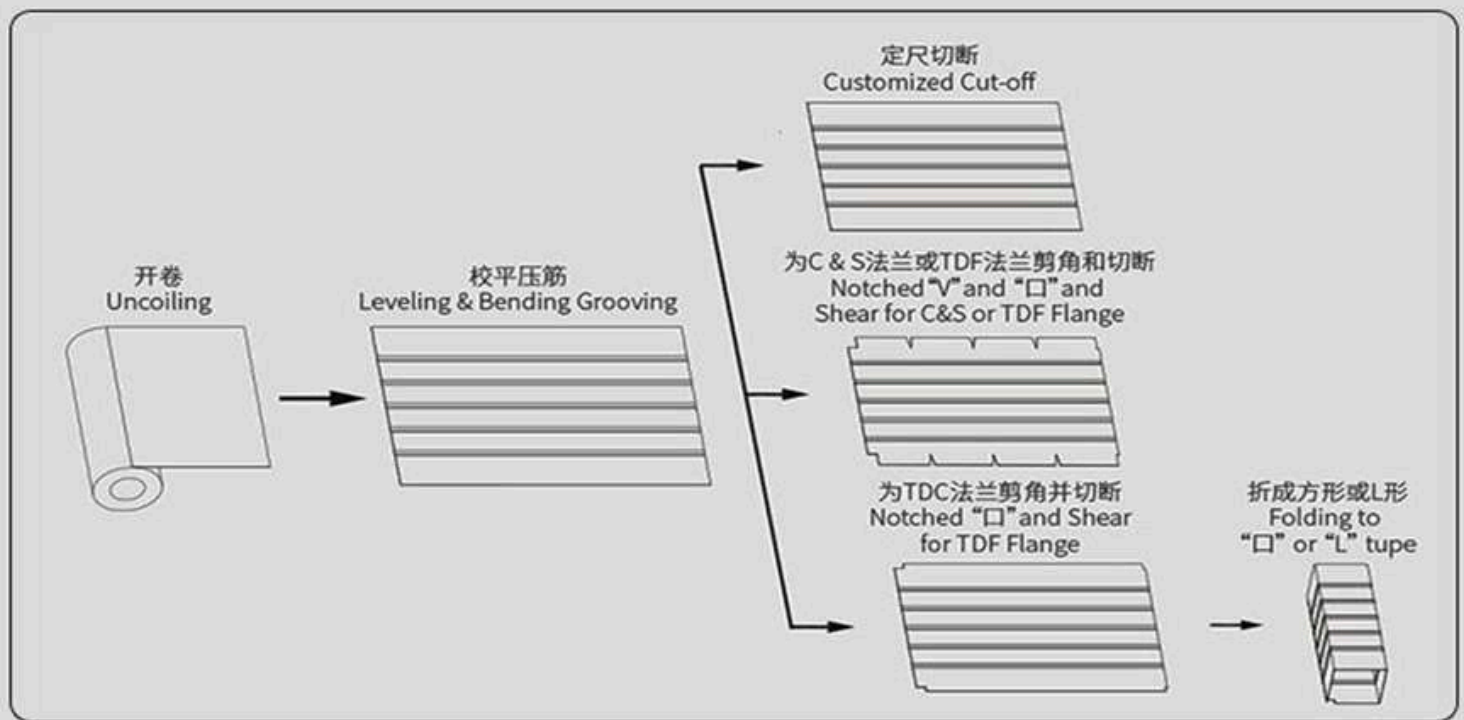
定尺切断
Customized Cut-off

开卷
Uncoiling

校平压筋
Leveling & Bending Grooving

为C & S法兰或TDF法兰剪角和切断
Notched "V" and "口" and
Shear for C&S or TDF Flange

为TDC法兰剪角并切断
Notched "口" and Shear
for TDF Flange

折成方形或L形
Folding to
"口" or "L" tupe